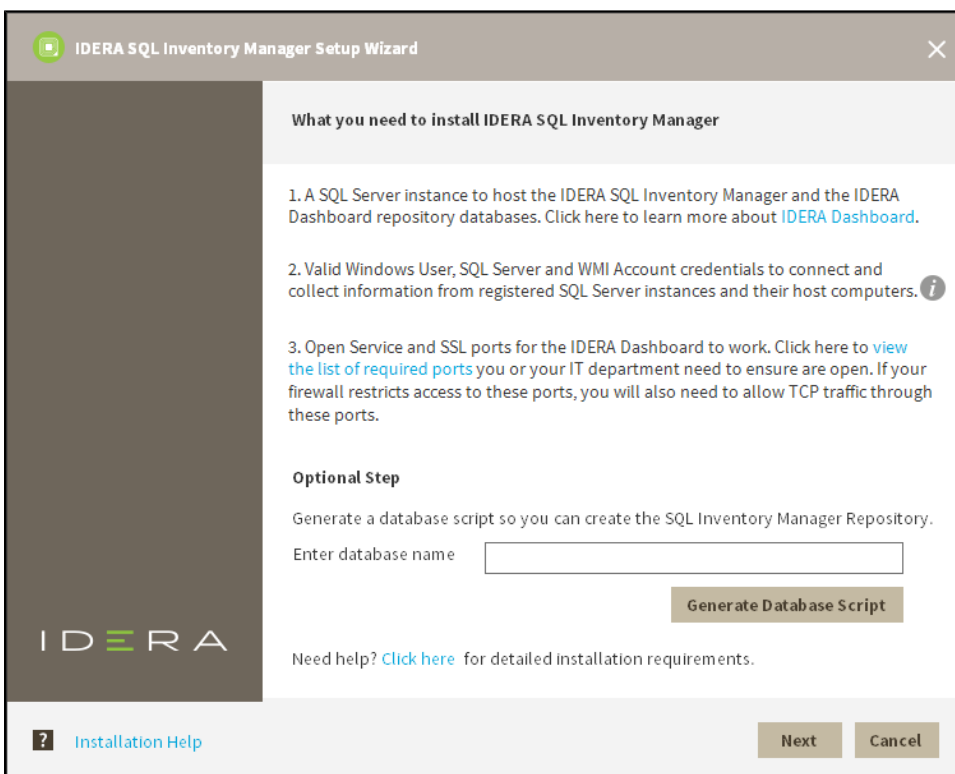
IDERA SQL Inventory Manager Setup Wizard

What you need to install IDERA SQL Inventory Manager

1. A SQL Server instance to host the IDERA SQL Inventory Manager and the IDERA Dashboard repository databases. Click here to learn more about IDERA Dashboard.

2. Valid Windows User, SQL Server and WMI Account credentials to connect and collect information from registered SQL Server instances and their host computers.

3. Open Service and SSL ports for the IDERA Dashboard to work. Click here to view the list of required ports you or your IT department need to ensure are open. If your firewall restricts access to these ports, you will also need to allow TCP traffic through these ports.

Optional Step

Generate a database script so you can create the SQL Inventory Manager Repository.

Enter database name

Generate Database Script

IDERA

Need help? Click here for detailed installation requirements.

?

Installation Help

Next

Cancel